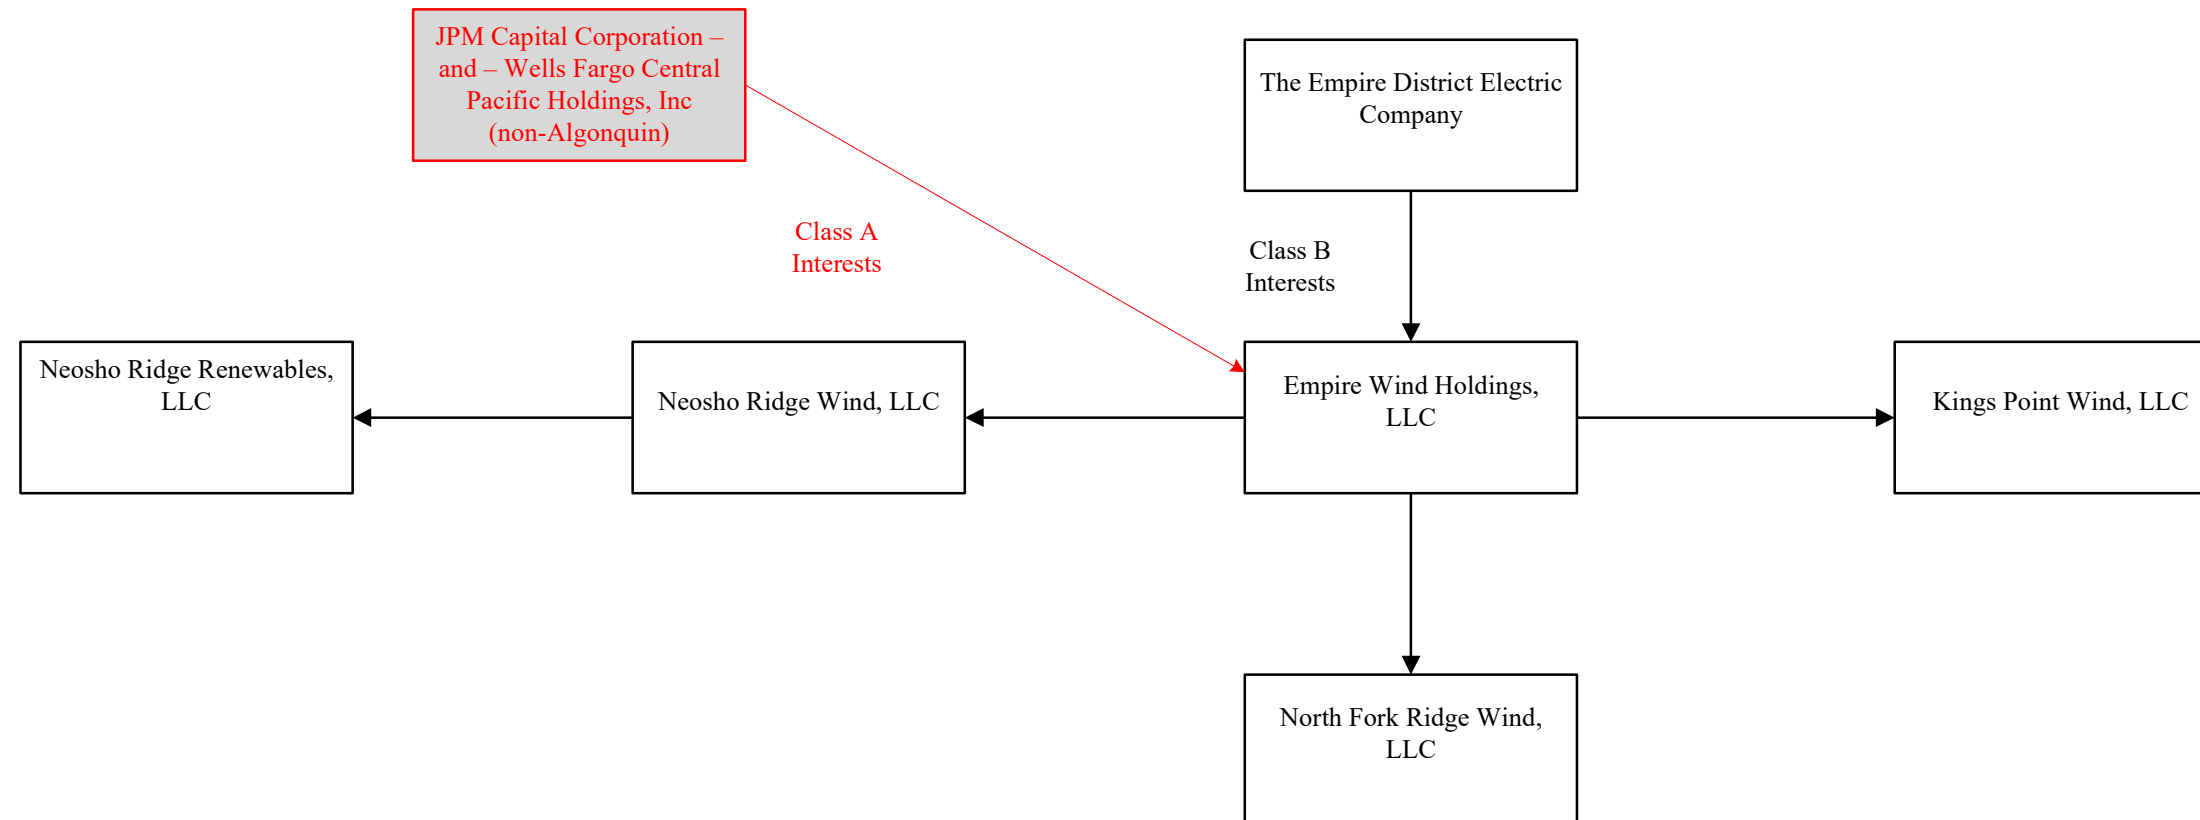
JPM Capital Corporation – and – Wells Fargo Central Pacific Holdings, Inc (non-Algonquin)

The Empire District Electric Company

Class A Interests

Class B Interests

Neosho Ridge Renewables, LLC

Neosho Ridge Wind, LLC

Empire Wind Holdings, LLC

Kings Point Wind, LLC

North Fork Ridge Wind, LLC